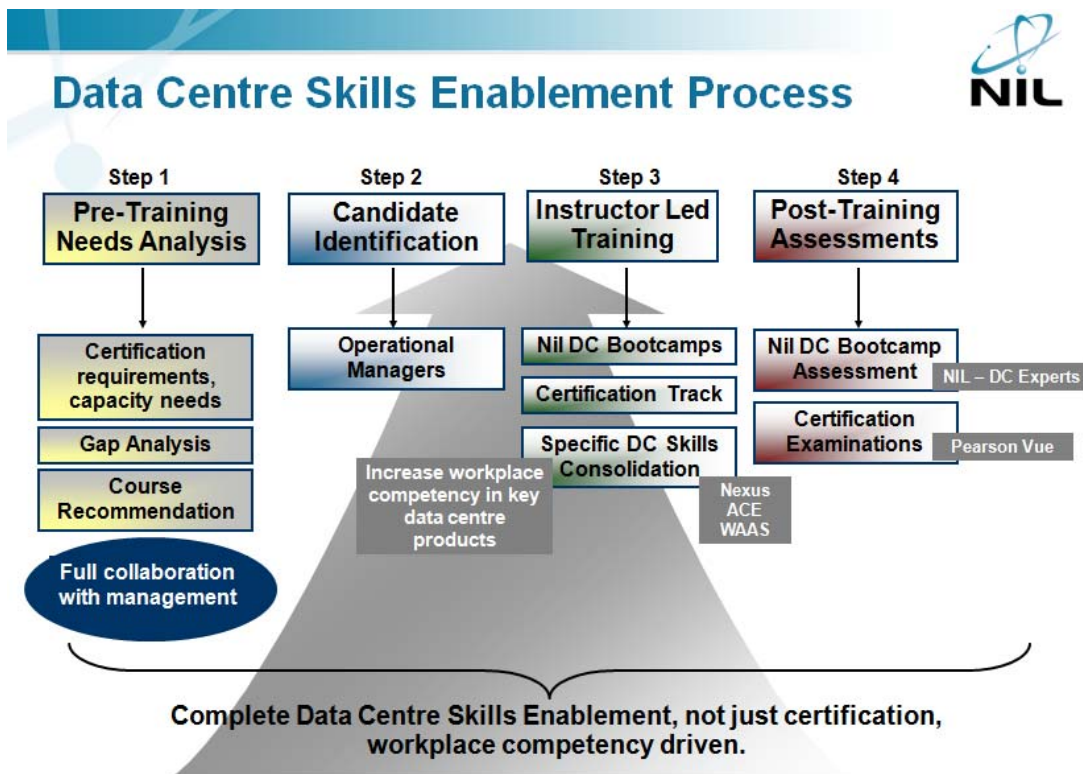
Data Centre Skills Enablement Process

NIL

Step 1
Pre-Training Needs Analysis

Certification requirements, capacity needs

Gap Analysis

Course Recommendation

Full collaboration with management

Step 2
Candidate Identification

Operational Managers

Increase workplace competency in key data centre products

Step 3
Instructor Led Training

Nil DC Bootcamps

Certification Track

Specific DC Skills Consolidation

Nexus
ACE
WAAS

Step 4
Post-Training Assessments

Nil DC Bootcamp Assessment

NIL – DC Experts

Certification Examinations

Pearson Vue

Complete Data Centre Skills Enablement, not just certification, workplace competency driven.